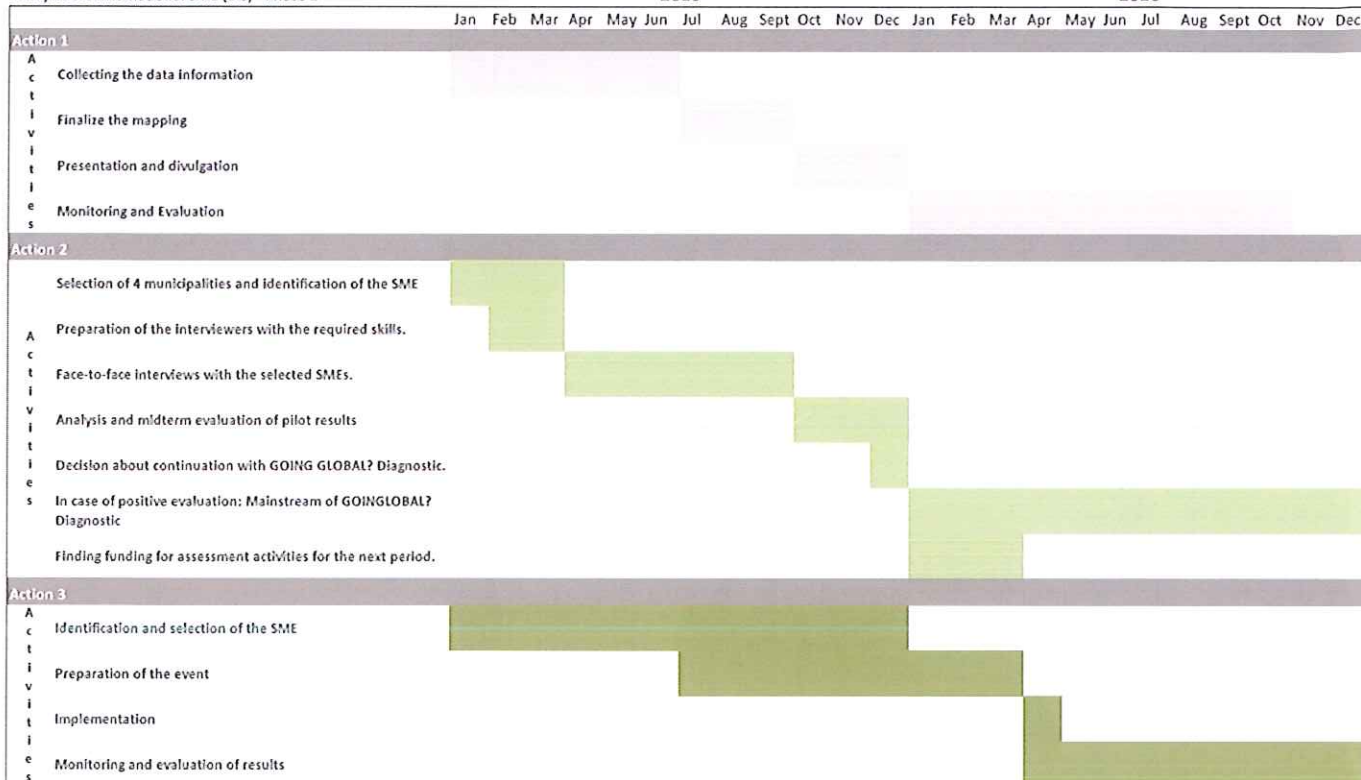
| | Jan | Feb | Mar | Apr | May | Jun | Jul | Aug | Sept | Oct | Nov | Dec | Jan | Feb | Mar | Apr | May | Jun | Jul | Aug | Sept | Oct | Nov | Dec |
|---|---|---|---|---|---|---|---|---|---|---|---|---|---|---|---|---|---|---|---|---|---|---|---|---|
| **Action 1** | | | | | | | | | | | | | | | | | | | | | | | | |
| Collecting the data information | | | | | | | | | | | | | | | | | | | | | | | | |
| Finalize the mapping | | | | | | | | | | | | | | | | | | | | | | | | |
| Presentation and divulgation | | | | | | | | | | | | | | | | | | | | | | | | |
| Monitoring and Evaluation | | | | | | | | | | | | | | | | | | | | | | | | |
| **Action 2** | | | | | | | | | | | | | | | | | | | | | | | | |
| Selection of 4 municipalities and identification of the SME | | | | | | | | | | | | | | | | | | | | | | | | |
| Preparation of the interviewers with the required skills. | | | | | | | | | | | | | | | | | | | | | | | | |
| Face-to-face interviews with the selected SMEs. | | | | | | | | | | | | | | | | | | | | | | | | |
| Analysis and midterm evaluation of pilot results | | | | | | | | | | | | | | | | | | | | | | | | |
| Decision about continuation with GOING GLOBAL? Diagnostic. | | | | | | | | | | | | | | | | | | | | | | | | |
| In case of positive evaluation: Mainstream of GOINGLOBAL? Diagnostic | | | | | | | | | | | | | | | | | | | | | | | | |
| Finding funding for assessment activities for the next period. | | | | | | | | | | | | | | | | | | | | | | | | |
| **Action 3** | | | | | | | | | | | | | | | | | | | | | | | | |
| Identification and selection of the SME | | | | | | | | | | | | | | | | | | | | | | | | |
| Preparation of the event | | | | | | | | | | | | | | | | | | | | | | | | |
| Implementation | | | | | | | | | | | | | | | | | | | | | | | | |
| Monitoring and evaluation of results | | | | | | | | | | | | | | | | | | | | | | | | |

Activities